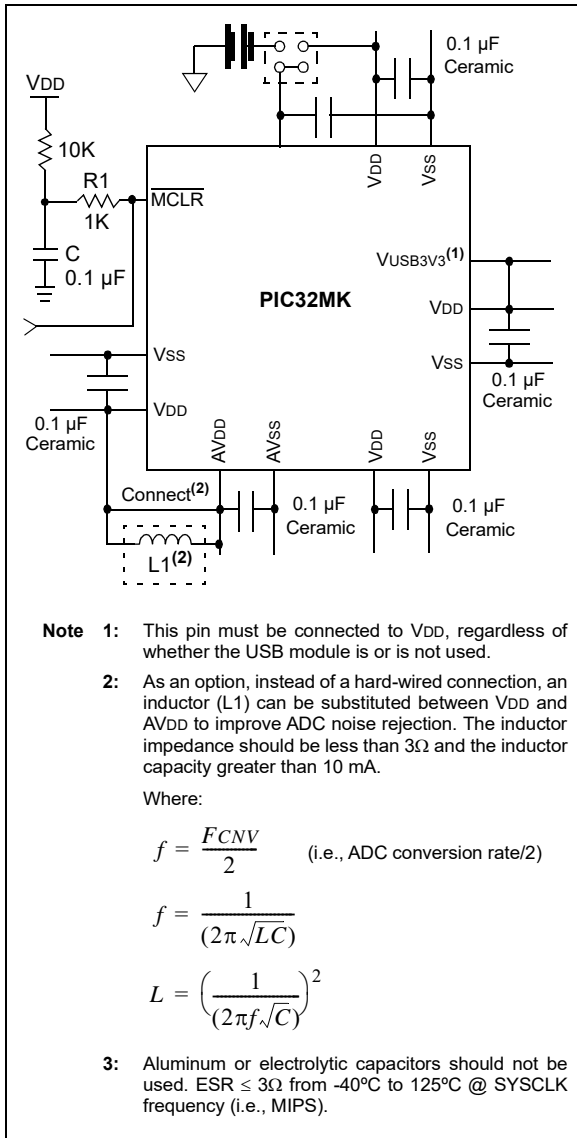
0.1 µF
Ceramic

VDD

10K

R1
1K

MCLR

C
0.1 µF

VDD

VSS

VUSB3V3$^{(1)}$

PIC32MK

VDD

VSS

0.1 µF
Ceramic

VSS

VDD

0.1 µF
Ceramic

AVDD

AVSS

VDD

VSS

Connect$^{(2)}$

0.1 µF
Ceramic

0.1 µF
Ceramic

L1$^{(2)}$

Note 1: This pin must be connected to VDD, regardless of whether the USB module is or is not used.

2: As an option, instead of a hard-wired connection, an inductor (L1) can be substituted between VDD and AVDD to improve ADC noise rejection. The inductor impedance should be less than 3Ω and the inductor capacity greater than 10 mA.

Where:

$f = \frac{F_{CNV}}{2}$ (i.e., ADC conversion rate/2)

$f = \frac{1}{(2\pi\sqrt{LC})}$

$L = \left(\frac{1}{(2\pi f\sqrt{C})}\right)^2$

3: Aluminum or electrolytic capacitors should not be used. ESR ≤ 3Ω from -40ºC to 125ºC @ SYSCLK frequency (i.e., MIPS).